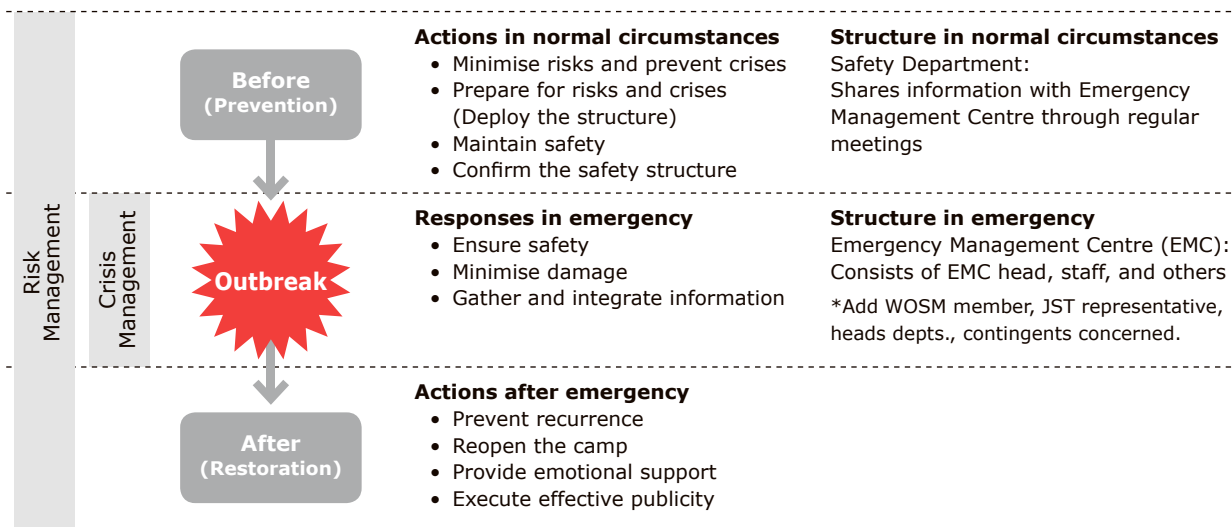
Risk Management

Crisis Management

Before
(Prevention)

Actions in normal circumstances
• Minimise risks and prevent crises
• Prepare for risks and crises (Deploy the structure)
• Maintain safety
• Confirm the safety structure

Structure in normal circumstances
Safety Department:
Shares information with Emergency Management Centre through regular meetings

Outbreak

Responses in emergency
• Ensure safety
• Minimise damage
• Gather and integrate information

Structure in emergency
Emergency Management Centre (EMC):
Consists of EMC head, staff, and others
*Add WOSM member, JST representative, heads depts., contingents concerned.

After
(Restoration)

Actions after emergency
• Prevent recurrence
• Reopen the camp
• Provide emotional support
• Execute effective publicity